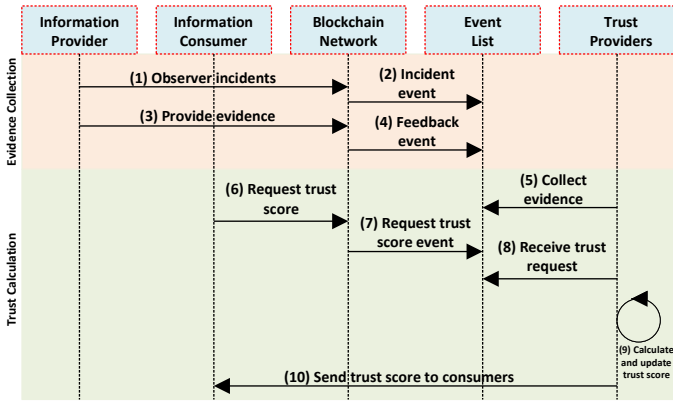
Information Provider

Information Consumer

Blockchain Network

Event List

Trust Providers

Evidence Collection

(1) Observer incidents

(2) Incident event

(3) Provide evidence

(4) Feedback event

Trust Calculation

(5) Collect evidence

(6) Request trust score

(7) Request trust score event

(8) Receive trust request

(9) Calculate and update trust score

(10) Send trust score to consumers